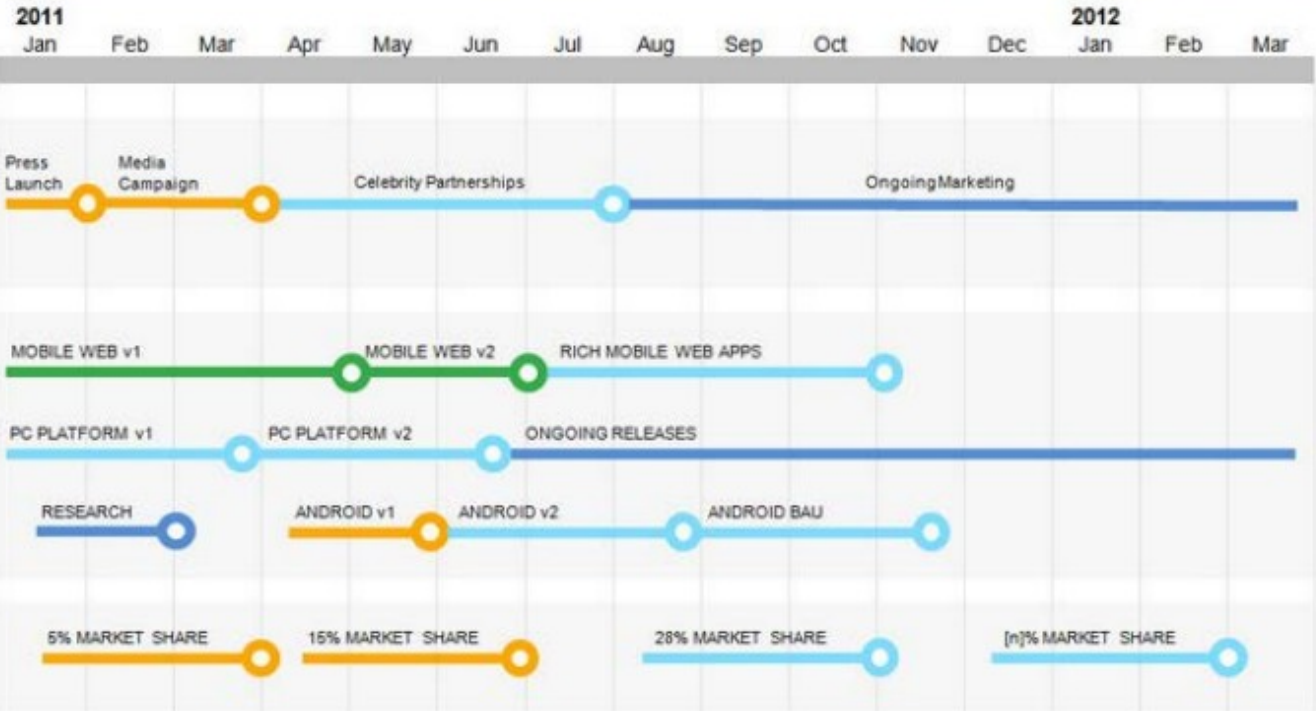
2011
Jan Feb Mar Apr May Jun Jul Aug Sep Oct Nov Dec
2012
Jan Feb Mar

Press Launch
Media Campaign
Celebrity Partnerships
OngoingMarketing

MOBILE WEB v1
MOBILE WEB v2
RICH MOBILE WEB APPS

PC PLATFORM v1
PC PLATFORM v2
ONGOING RELEASES

RESEARCH
ANDROID v1
ANDROID v2
ANDROID BAU

5% MARKET SHARE
15% MARKET SHARE
28% MARKET SHARE
[n]% MARKET SHARE